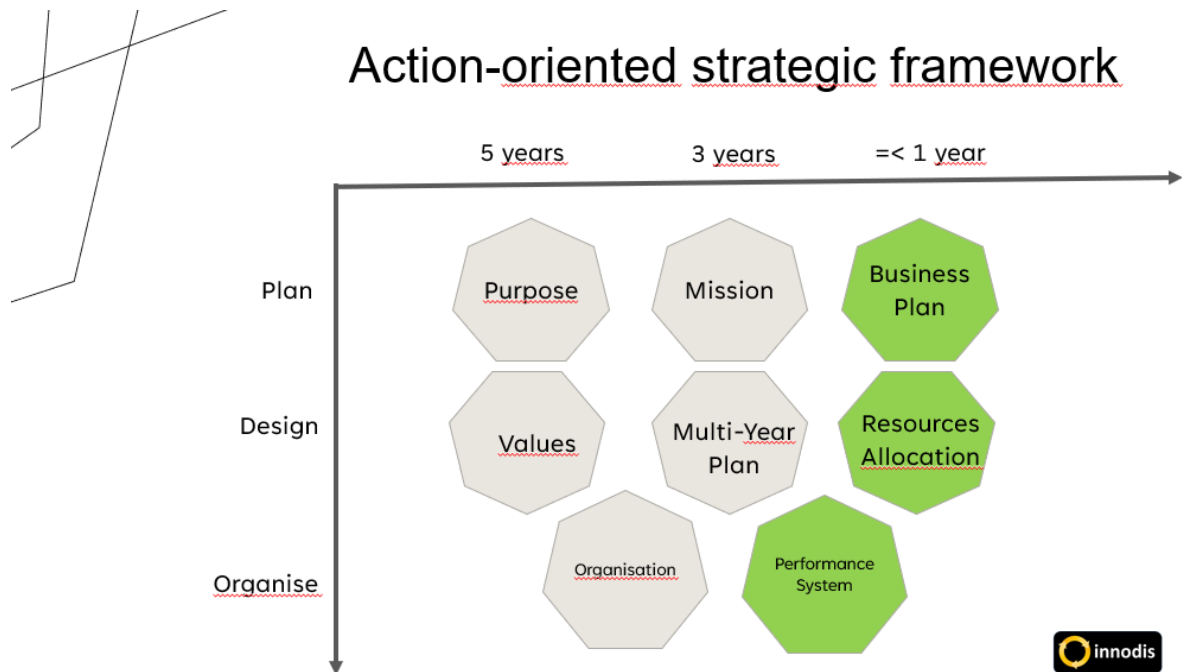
Action-oriented strategic framework

5 years

3 years

=< 1 year

Plan

Design

Organise

Purpose

Mission

Business Plan

Values

Multi-Year Plan

Resources Allocation

Organisation

Performance System

innodis